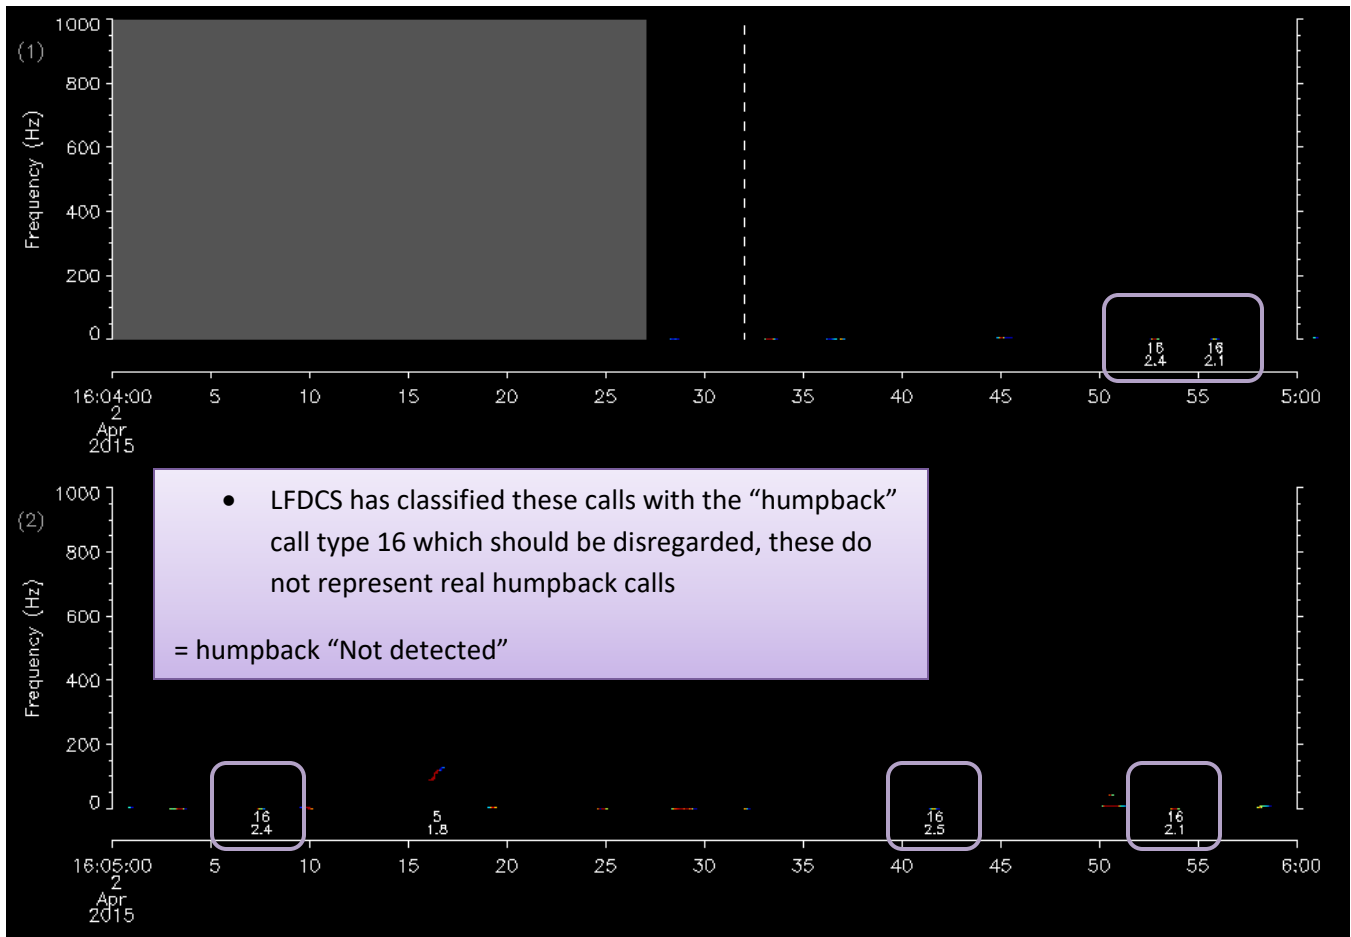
(1)

1000
800
600
400
200
0

Frequency (Hz)

16
2.4

16
2.1

16:04:00
2
Apr
2015

5
10
15
20
25
30
35
40
45
50
55
5:00

(2)

1000
800
600
400
200
0

Frequency (Hz)

- LFDCS has classified these calls with the "humpback" call type 16 which should be disregarded, these do not represent real humpback calls

= humpback "Not detected"

16
2.4

5
1.8

16
2.5

16
2.1

16:05:00
2
Apr
2015

5
10
15
20
25
30
35
40
45
50
55
6:00